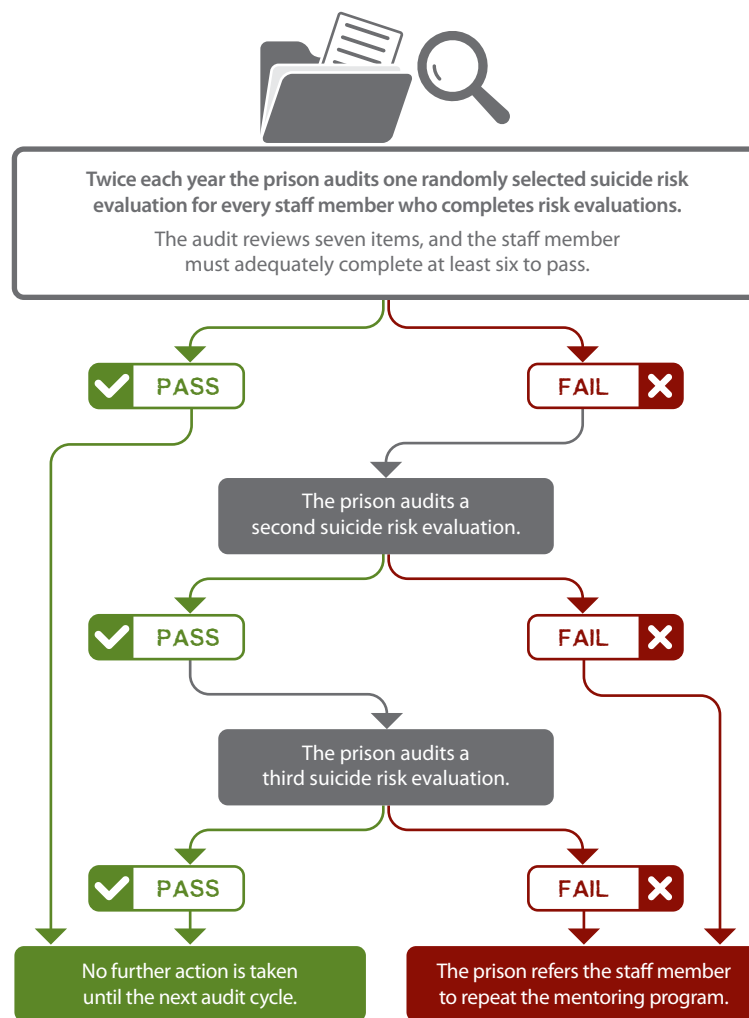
Twice each year the prison audits one randomly selected suicide risk evaluation for every staff member who completes risk evaluations.

The audit reviews seven items, and the staff member must adequately complete at least six to pass.

PASS

FAIL

The prison audits a second suicide risk evaluation.

PASS

FAIL

The prison audits a third suicide risk evaluation.

PASS

FAIL

No further action is taken until the next audit cycle.

The prison refers the staff member to repeat the mentoring program.